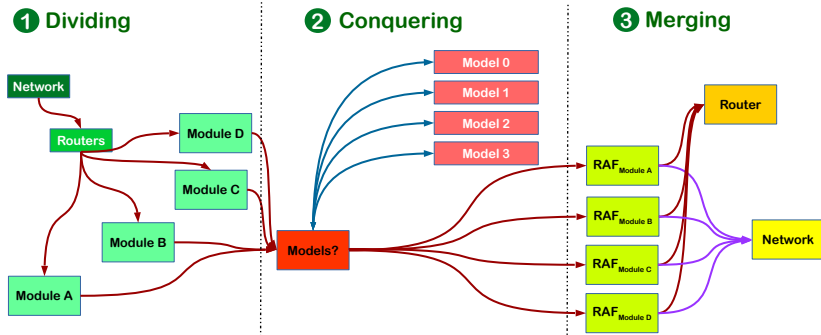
1 Dividing

2 Conquering

3 Merging

Network

Routers

Module D

Module C

Module B

Module A

Models?

Model 0

Model 1

Model 2

Model 3

$RAF_{Module\ A}$

$RAF_{Module\ B}$

$RAF_{Module\ C}$

$RAF_{Module\ D}$

Router

Network